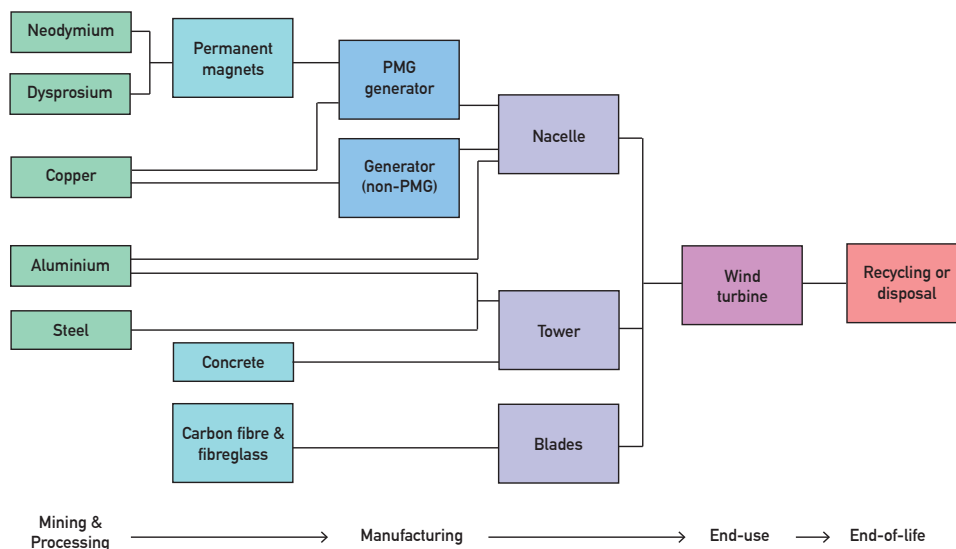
Neodymium

Dysprosium

Permanent magnets

PMG generator

Copper

Generator (non-PMG)

Nacelle

Aluminium

Steel

Tower

Concrete

Carbon fibre & fibreglass

Blades

Wind turbine

Recycling or disposal

Mining & Processing → Manufacturing → End-use → End-of-life